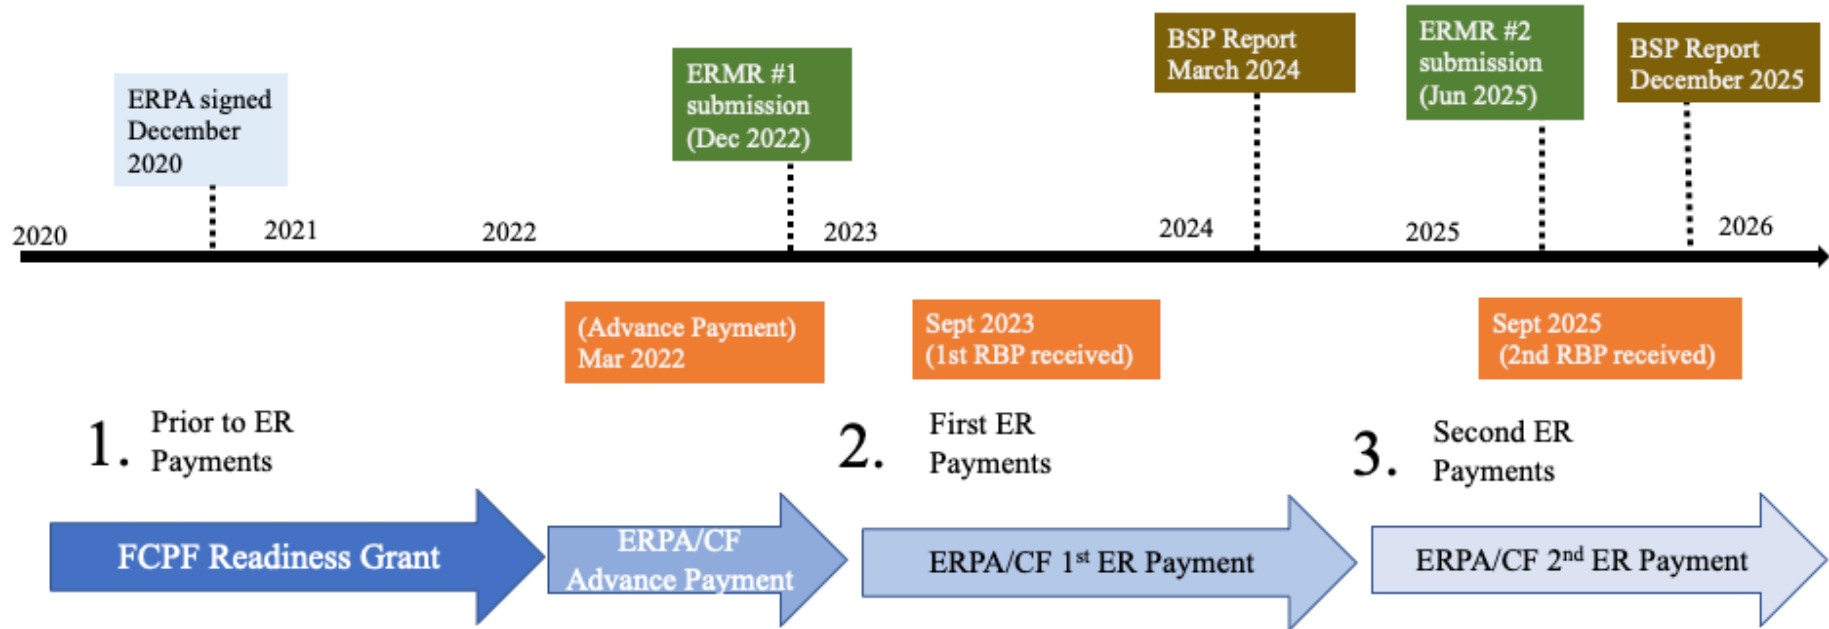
ERPA signed December 2020

ERMR #1 submission (Dec 2022)

BSP Report March 2024

ERMR #2 submission (Jun 2025)

BSP Report December 2025

2020

2021

2022

2023

2024

2025

2026

(Advance Payment) Mar 2022

Sept 2023 (1st RBP received)

Sept 2025 (2nd RBP received)

1. Prior to ER Payments

2. First ER Payments

3. Second ER Payments

FCPF Readiness Grant

ERPA/CF Advance Payment

ERPA/CF 1$^{st}$ ER Payment

ERPA/CF 2$^{nd}$ ER Payment